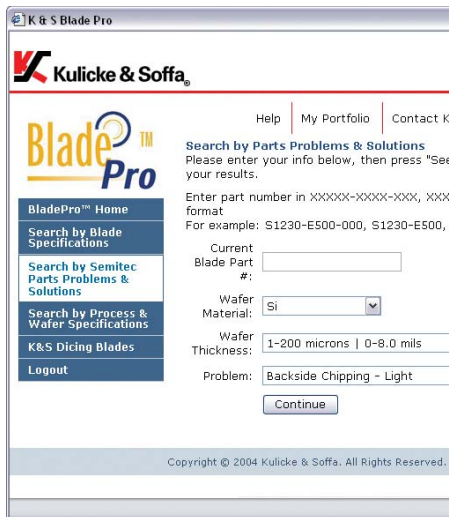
K & S Blade Pro

Kulicke & Soffa®

Help | My Portfolio | Contact K

Blade™ Pro

BladePro™ Home

Search by Blade Specifications

Search by Semitec Parts Problems & Solutions

Search by Process & Wafer Specifications

K&S Dicing Blades

Logout

Search by Parts Problems & Solutions

Please enter your info below, then press "See your results.

Enter part number in XXXXX-XXXX-XXX, XXX format

For example: S1230-E500-000, S1230-E500,

Current Blade Part #:

Wafer Material: Si

Wafer Thickness: 1-200 microns | 0-8.0 mils

Problem: Backside Chipping - Light

Continue

Copyright © 2004 Kulicke & Soffa. All Rights Reserved.